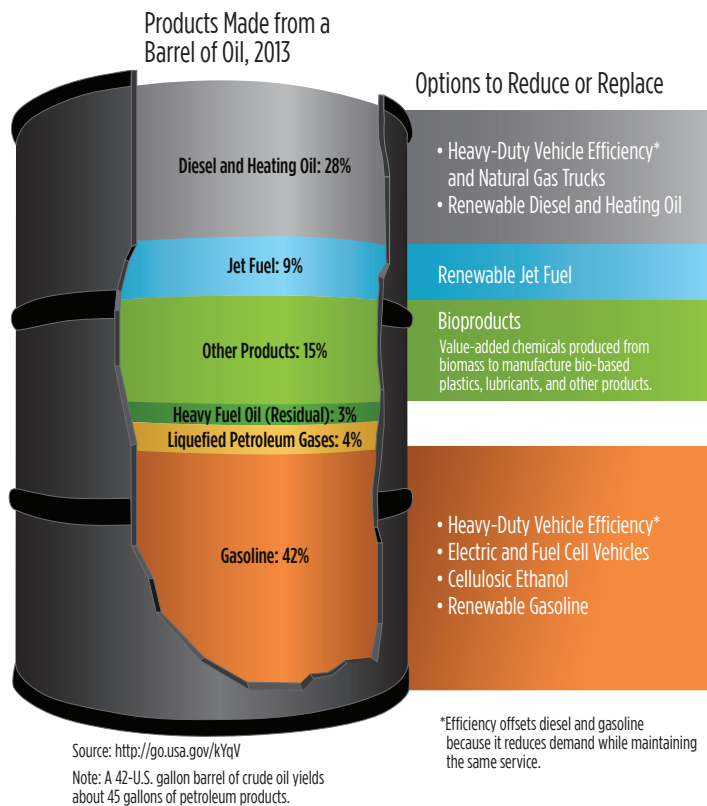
Products Made from a Barrel of Oil, 2013

Options to Reduce or Replace

Diesel and Heating Oil: 28%

• Heavy-Duty Vehicle Efficiency* and Natural Gas Trucks
• Renewable Diesel and Heating Oil

Jet Fuel: 9%

Renewable Jet Fuel

Other Products: 15%

Bioproducts
Value-added chemicals produced from biomass to manufacture bio-based plastics, lubricants, and other products.

Heavy Fuel Oil (Residual): 3%

Liquefied Petroleum Gases: 4%

Gasoline: 42%

• Heavy-Duty Vehicle Efficiency*
• Electric and Fuel Cell Vehicles
• Cellulosic Ethanol
• Renewable Gasoline

Source: http://go.usa.gov/kYqV

Note: A 42-U.S. gallon barrel of crude oil yields about 45 gallons of petroleum products.

*Efficiency offsets diesel and gasoline because it reduces demand while maintaining the same service.